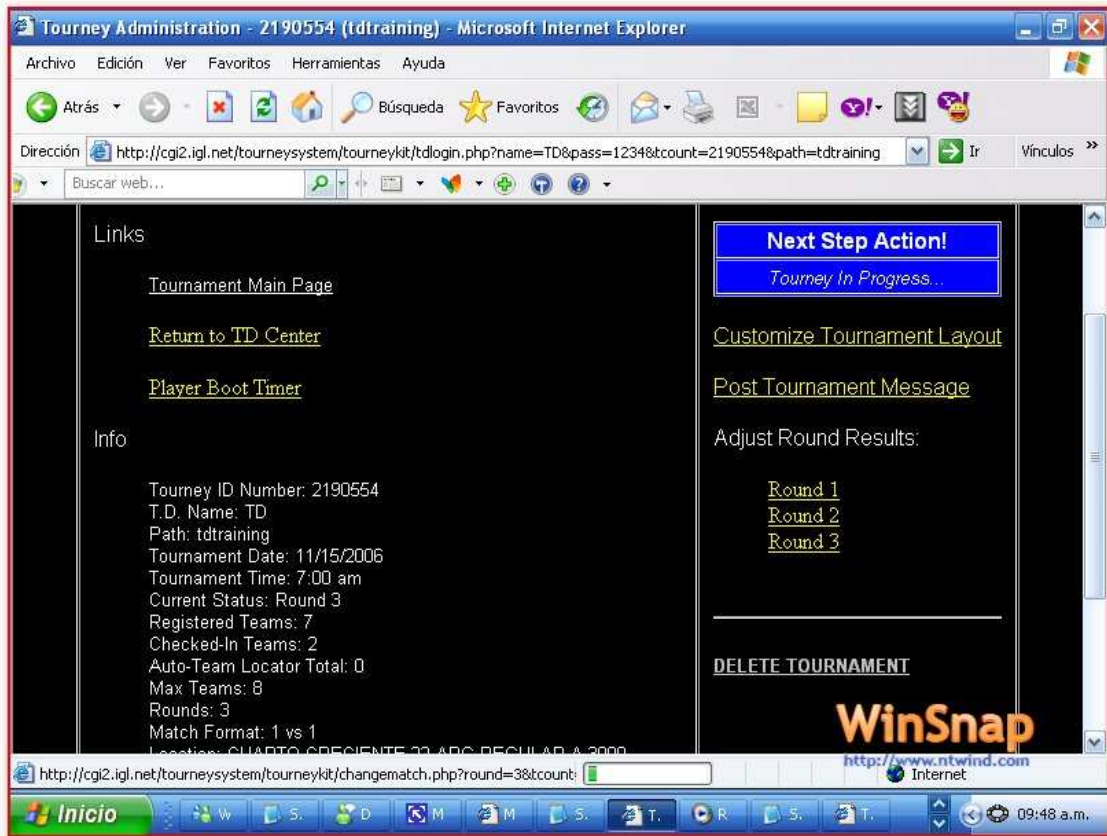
Tourney Administration - 2190554 (tdtraining) - Microsoft Internet Explorer

Archivo Edición Ver Favoritos Herramientas Ayuda

Atrás Búsqueda Favoritos

Dirección http://cgi2.igl.net/tourneysystem/tourneykit/tdlogin.php?name=TD&pass=1234&tcount=2190554&path=tdtraining Ir Vínculos

Buscar web...

Links

Tournament Main Page

Return to TD Center

Player Boot Timer

Info

Tourney ID Number: 2190554
T.D. Name: TD
Path: tdtraining
Tournament Date: 11/15/2006
Tournament Time: 7:00 am
Current Status: Round 3
Registered Teams: 7
Checked-In Teams: 2
Auto-Team Locator Total: 0
Max Teams: 8
Rounds: 3
Match Format: 1 vs 1
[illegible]

Next Step Action!

Tourney In Progress...

Customize Tournament Layout

Post Tournament Message

Adjust Round Results:

Round 1
Round 2
Round 3

DELETE TOURNAMENT

WinSnap
http://www.ntwind.com

http://cgi2.igl.net/tourneysystem/tourneykit/changematch.php?round=3&tcount

Internet

Inicio W S. D M M S. T. R S. T. 09:48 a.m.